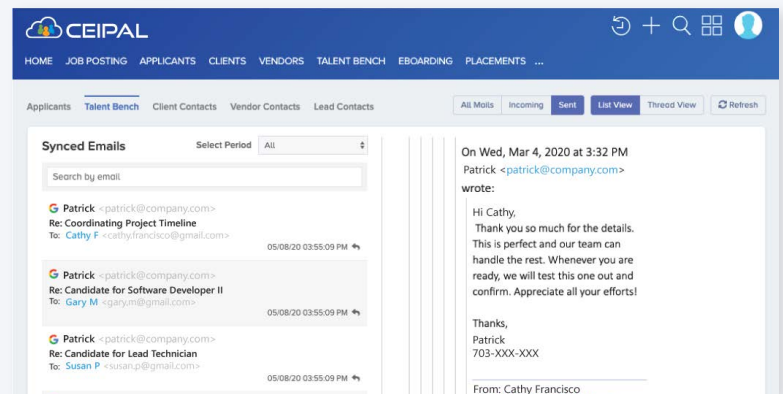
CEIPAL

HOME JOB POSTING APPLICANTS CLIENTS VENDORS TALENT BENCH EBOARDING PLACEMENTS ...

Applicants Talent Bench Client Contacts Vendor Contacts Lead Contacts

All Mails Incoming Sent List View Thread View Refresh

Synced Emails

Select Period All

Search by email

Patrick <patrick@company.com>
Re: Coordinating Project Timeline
To: Cathy F <cathy.francisco@gmail.com>
05/08/20 03:55:09 PM

Patrick <patrick@company.com>
Re: Candidate for Software Developer II
To: Gary M <gary.m@gmail.com>
05/08/20 03:55:09 PM

Patrick <patrick@company.com>
Re: Candidate for Lead Technician
To: Susan P <susan.p@gmail.com>
05/08/20 03:55:09 PM

On Wed, Mar 4, 2020 at 3:32 PM Patrick <patrick@company.com> wrote:

Hi Cathy,
Thank you so much for the details. This is perfect and our team can handle the rest. Whenever you are ready, we will test this one out and confirm. Appreciate all your efforts!

Thanks,
Patrick
703-XXX-XXX

From: Cathy Francisco